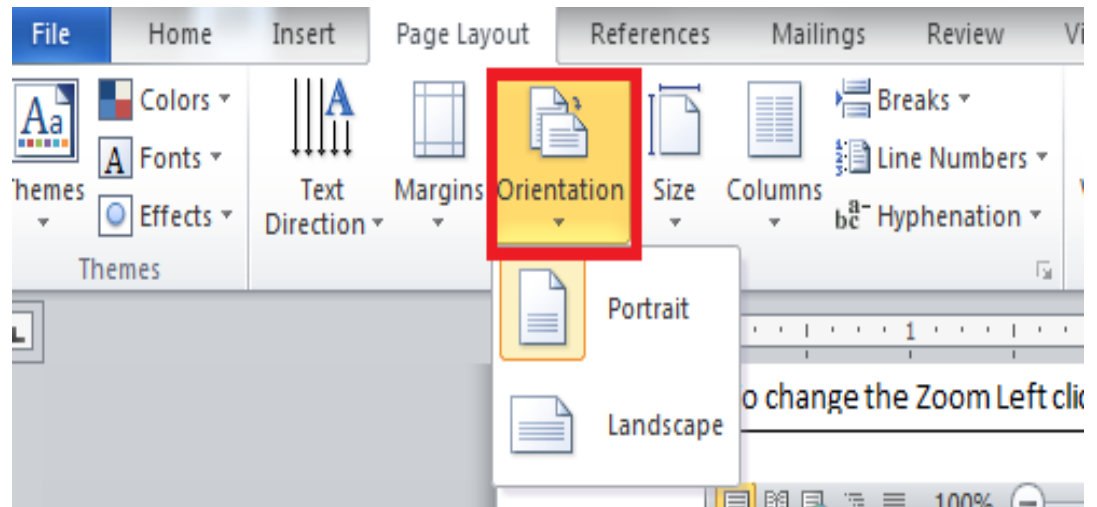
File Home Insert Page Layout References Mailings Review Vi

Aa Themes

Colors
Fonts
Effects

Themes

Text Direction

Margins

Orientation

Size

Columns

Breaks
Line Numbers
Hyphenation

Portrait

Landscape

1

o change the Zoom Left clic

100%